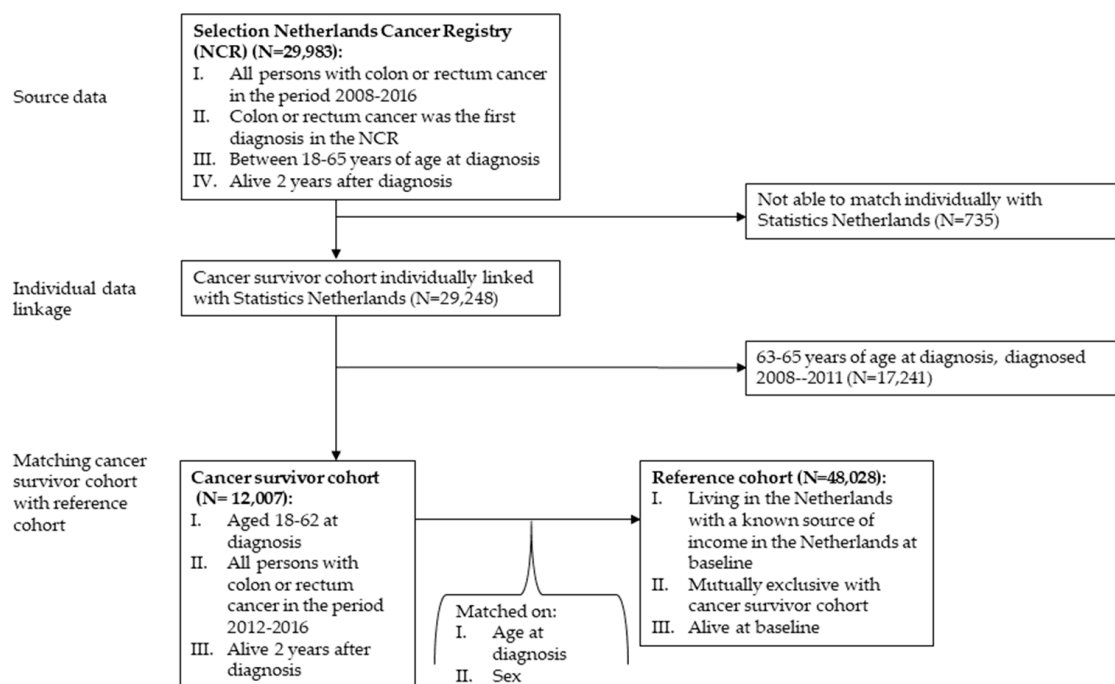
Source data

**Selection Netherlands Cancer Registry (NCR) (N=29,983):**
I. All persons with colon or rectum cancer in the period 2008-2016
II. Colon or rectum cancer was the first diagnosis in the NCR
III. Between 18-65 years of age at diagnosis
IV. Alive 2 years after diagnosis

Not able to match individually with Statistics Netherlands (N=735)

Individual data linkage

Cancer survivor cohort individually linked with Statistics Netherlands (N=29,248)

63-65 years of age at diagnosis, diagnosed 2008--2011 (N=17,241)

Matching cancer survivor cohort with reference cohort

**Cancer survivor cohort (N= 12,007):**
I. Aged 18-62 at diagnosis
II. All persons with colon or rectum cancer in the period 2012-2016
III. Alive 2 years after diagnosis

Matched on:
I. Age at diagnosis
II. Sex

**Reference cohort (N=48,028):**
I. Living in the Netherlands with a known source of income in the Netherlands at baseline
II. Mutually exclusive with cancer survivor cohort
III. Alive at baseline